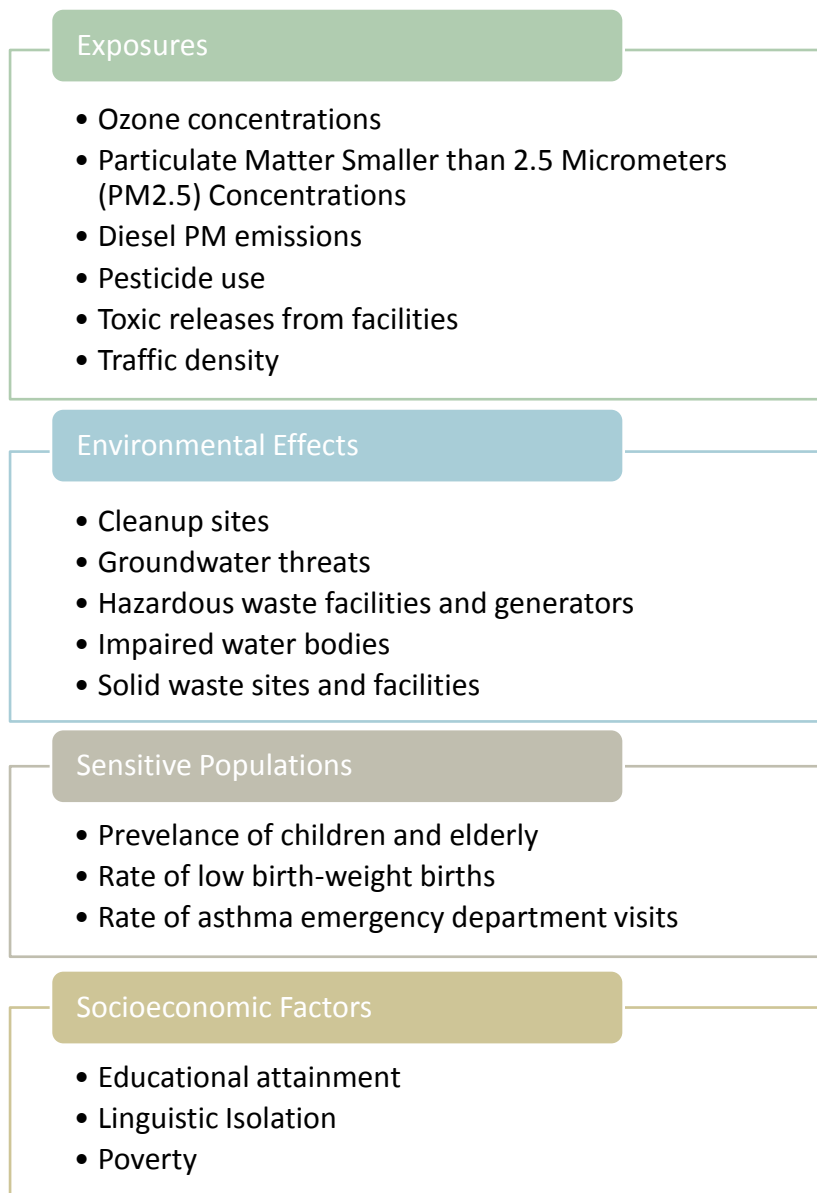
Exposures

- Ozone concentrations
- Particulate Matter Smaller than 2.5 Micrometers (PM2.5) Concentrations
- Diesel PM emissions
- Pesticide use
- Toxic releases from facilities
- Traffic density

Environmental Effects

- Cleanup sites
- Groundwater threats
- Hazardous waste facilities and generators
- Impaired water bodies
- Solid waste sites and facilities

Sensitive Populations

- Prevelance of children and elderly
- Rate of low birth-weight births
- Rate of asthma emergency department visits

Socioeconomic Factors

- Educational attainment
- Linguistic Isolation
- Poverty